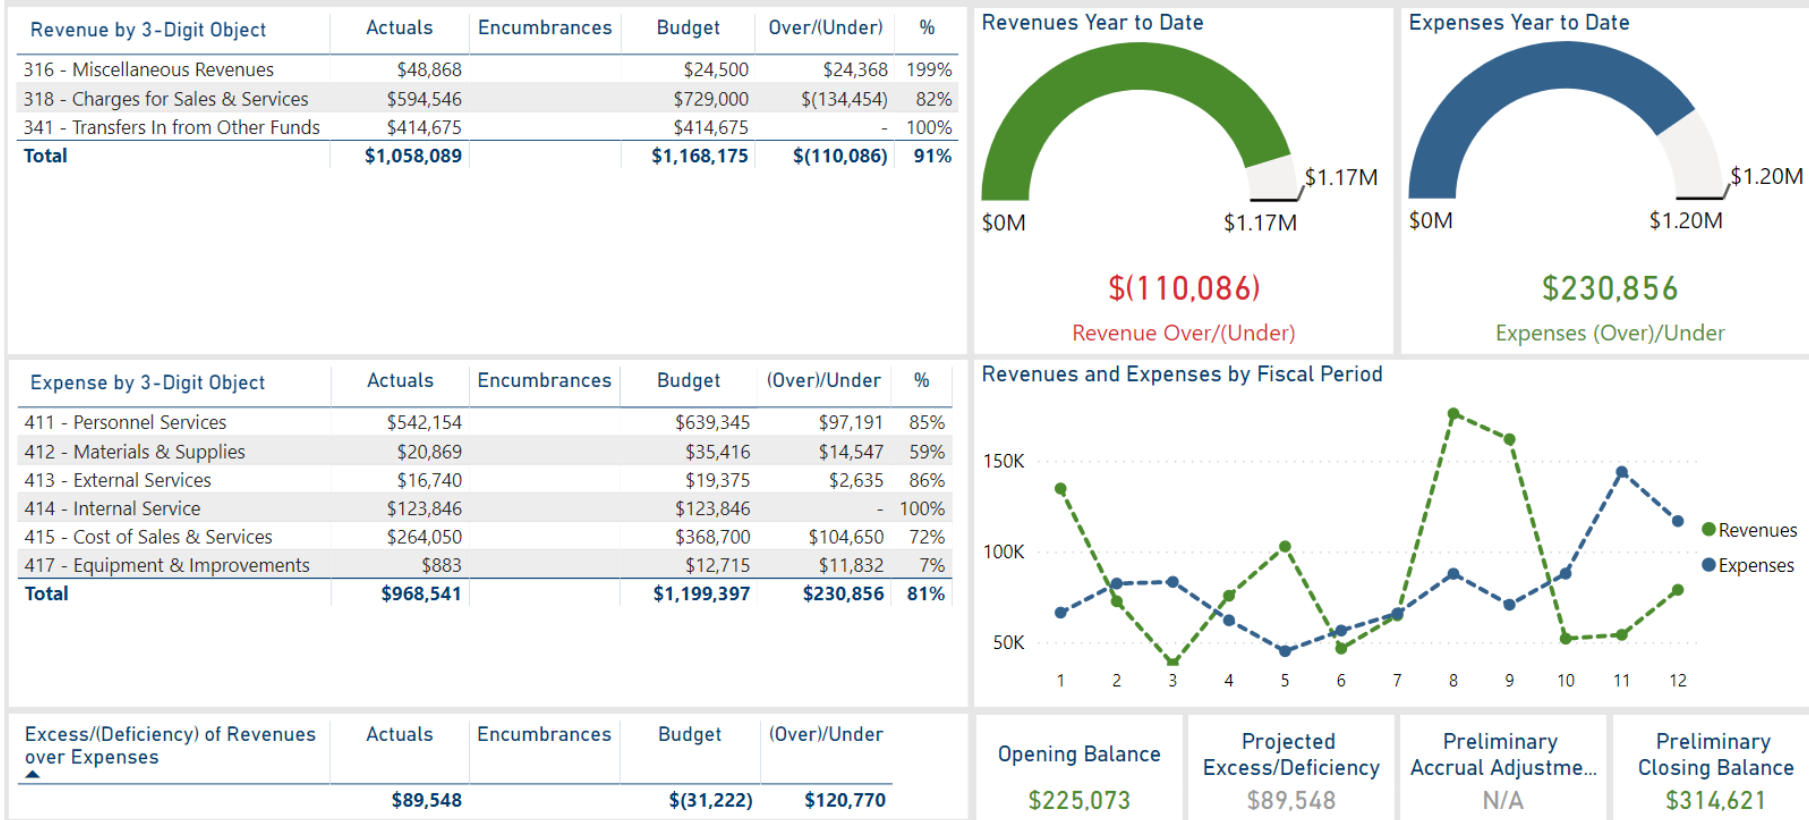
| Revenue by 3-Digit Object | Actuals | Encumbrances | Budget | Over/(Under) | % |
|---|---|---|---|---|---|
| 316 - Miscellaneous Revenues | \$48,868 | | \$24,500 | \$24,368 | 199% |
| 318 - Charges for Sales & Services | \$594,546 | | \$729,000 | \$(134,454) | 82% |
| 341 - Transfers In from Other Funds | \$414,675 | | \$414,675 | - | 100% |
| Total | \$1,058,089 | | \$1,168,175 | \$(110,086) | 91% |

Revenues Year to Date

\$1.17M

\$0M

\$1.17M

\$(110,086)

Revenue Over/(Under)

Expenses Year to Date

\$1.20M

\$0M

\$1.20M

\$230,856

Expenses (Over)/Under

| Expense by 3-Digit Object | Actuals | Encumbrances | Budget | (Over)/Under | % |
|---|---|---|---|---|---|
| 411 - Personnel Services | \$542,154 | | \$639,345 | \$97,191 | 85% |
| 412 - Materials & Supplies | \$20,869 | | \$35,416 | \$14,547 | 59% |
| 413 - External Services | \$16,740 | | \$19,375 | \$2,635 | 86% |
| 414 - Internal Service | \$123,846 | | \$123,846 | - | 100% |
| 415 - Cost of Sales & Services | \$264,050 | | \$368,700 | \$104,650 | 72% |
| 417 - Equipment & Improvements | \$883 | | \$12,715 | \$11,832 | 7% |
| Total | \$968,541 | | \$1,199,397 | \$230,856 | 81% |

Revenues and Expenses by Fiscal Period

150K

100K

50K

1 2 3 4 5 6 7 8 9 10 11 12

Revenues

Expenses

| Excess/(Deficiency) of Revenues over Expenses | Actuals | Encumbrances | Budget | (Over)/Under |
|---|---|---|---|---|
| | \$89,548 | | \$(31,222) | \$120,770 |

Opening Balance
\$225,073

Projected Excess/Deficiency
\$89,548

Preliminary Accrual Adjustme...
N/A

Preliminary Closing Balance
\$314,621